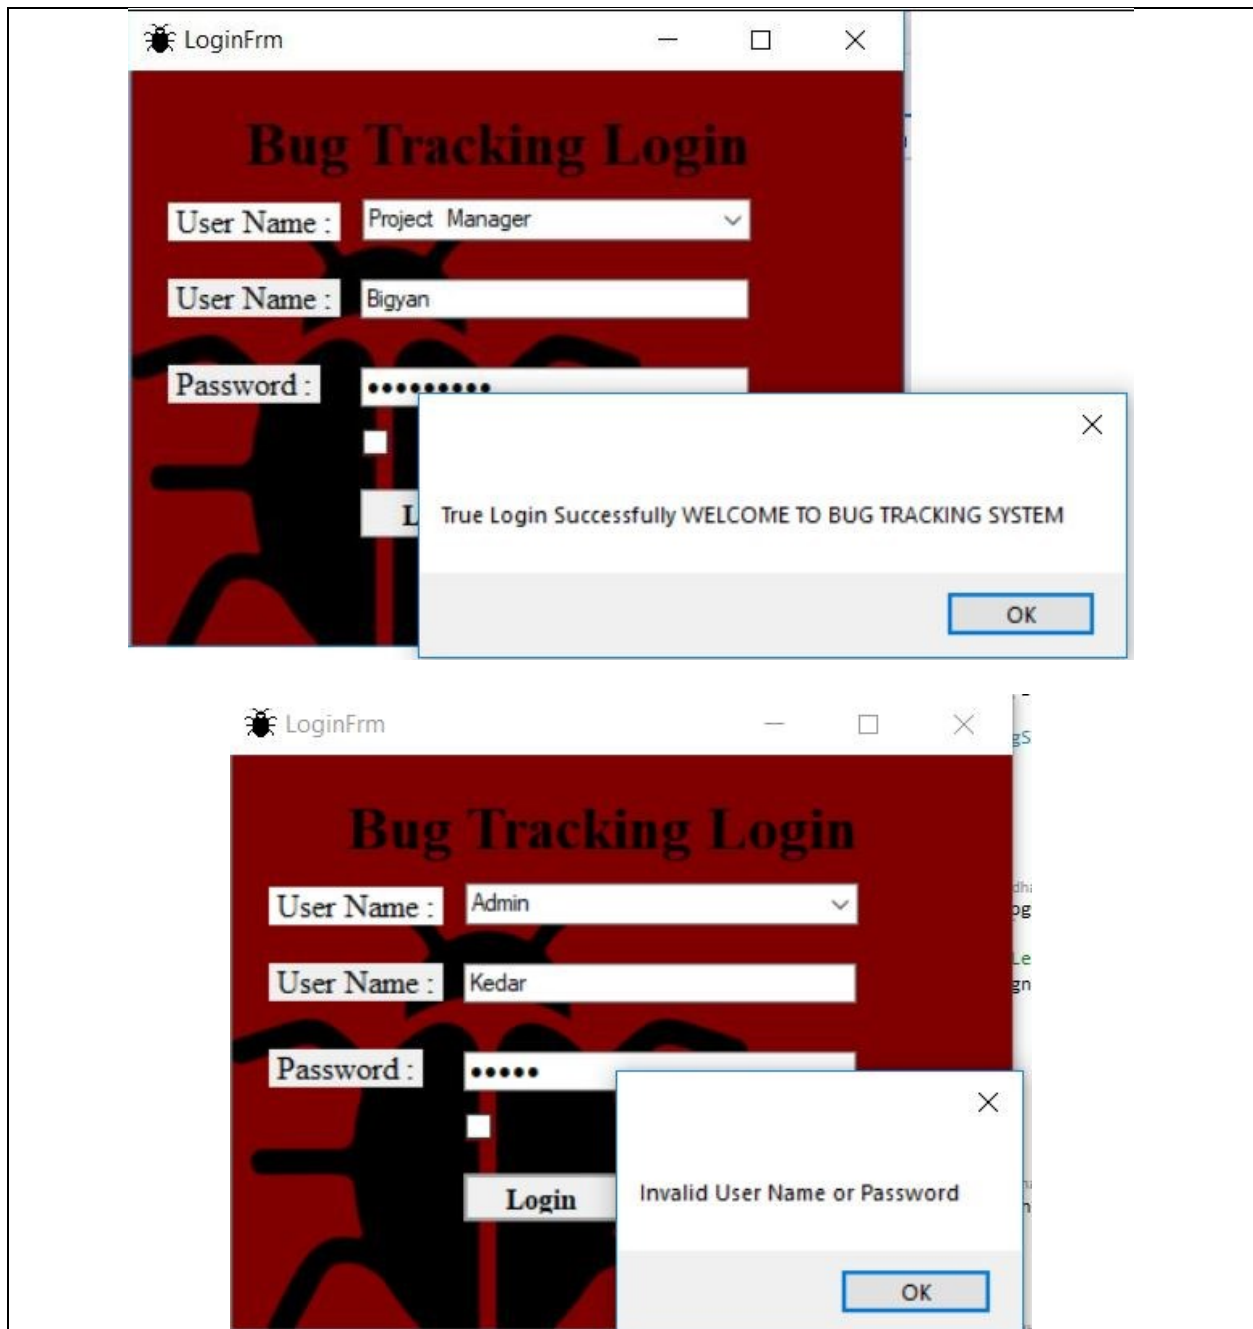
LoginFrm

Bug Tracking Login

User Name : Project Manager

User Name : Bigyan

Password : ••••••••••

L

True Login Successfully WELCOME TO BUG TRACKING SYSTEM

OK

LoginFrm

Bug Tracking Login

User Name : Admin

User Name : Kedar

Password : •••••

Login

Invalid User Name or Password

OK